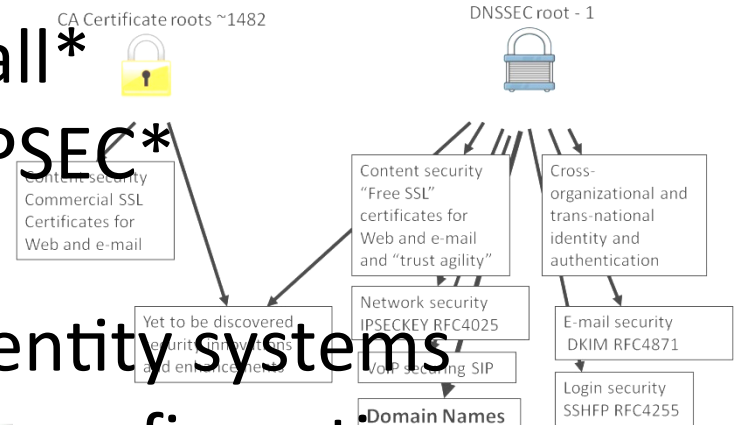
all*

PSEC*

entity systems

CA Certificate roots ~1482

DNSSEC root - 1

Content security Commercial SSL Certificates for Web and e-mail

Content security "Free SSL" certificates for Web and e-mail and "trust agility"

Cross-organizational and trans-national identity and authentication

Yet to be discovered security innovations and enhancements

Network security IPSECKEY RFC4025

E-mail security DKIM RFC4871

VoIP securing SIP

Login security SSHFP RFC4255

Domain Names